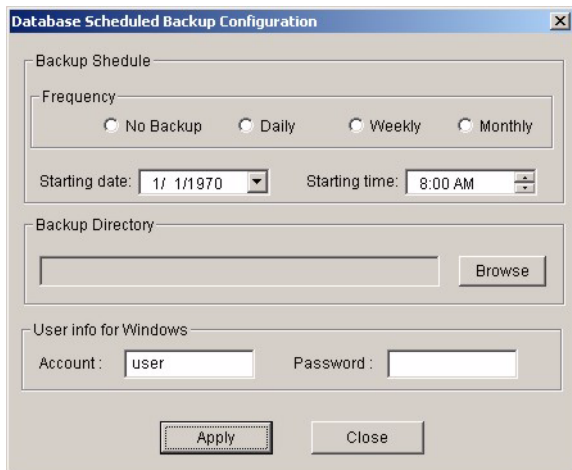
Database Scheduled Backup Configuration

Backup Shedule

Frequency

No Backup Daily Weekly Monthly

Starting date: 1/ 1/1970

Starting time: 8:00 AM

Backup Directory

Browse

User info for Windows

Account : user

Password :

Apply

Close